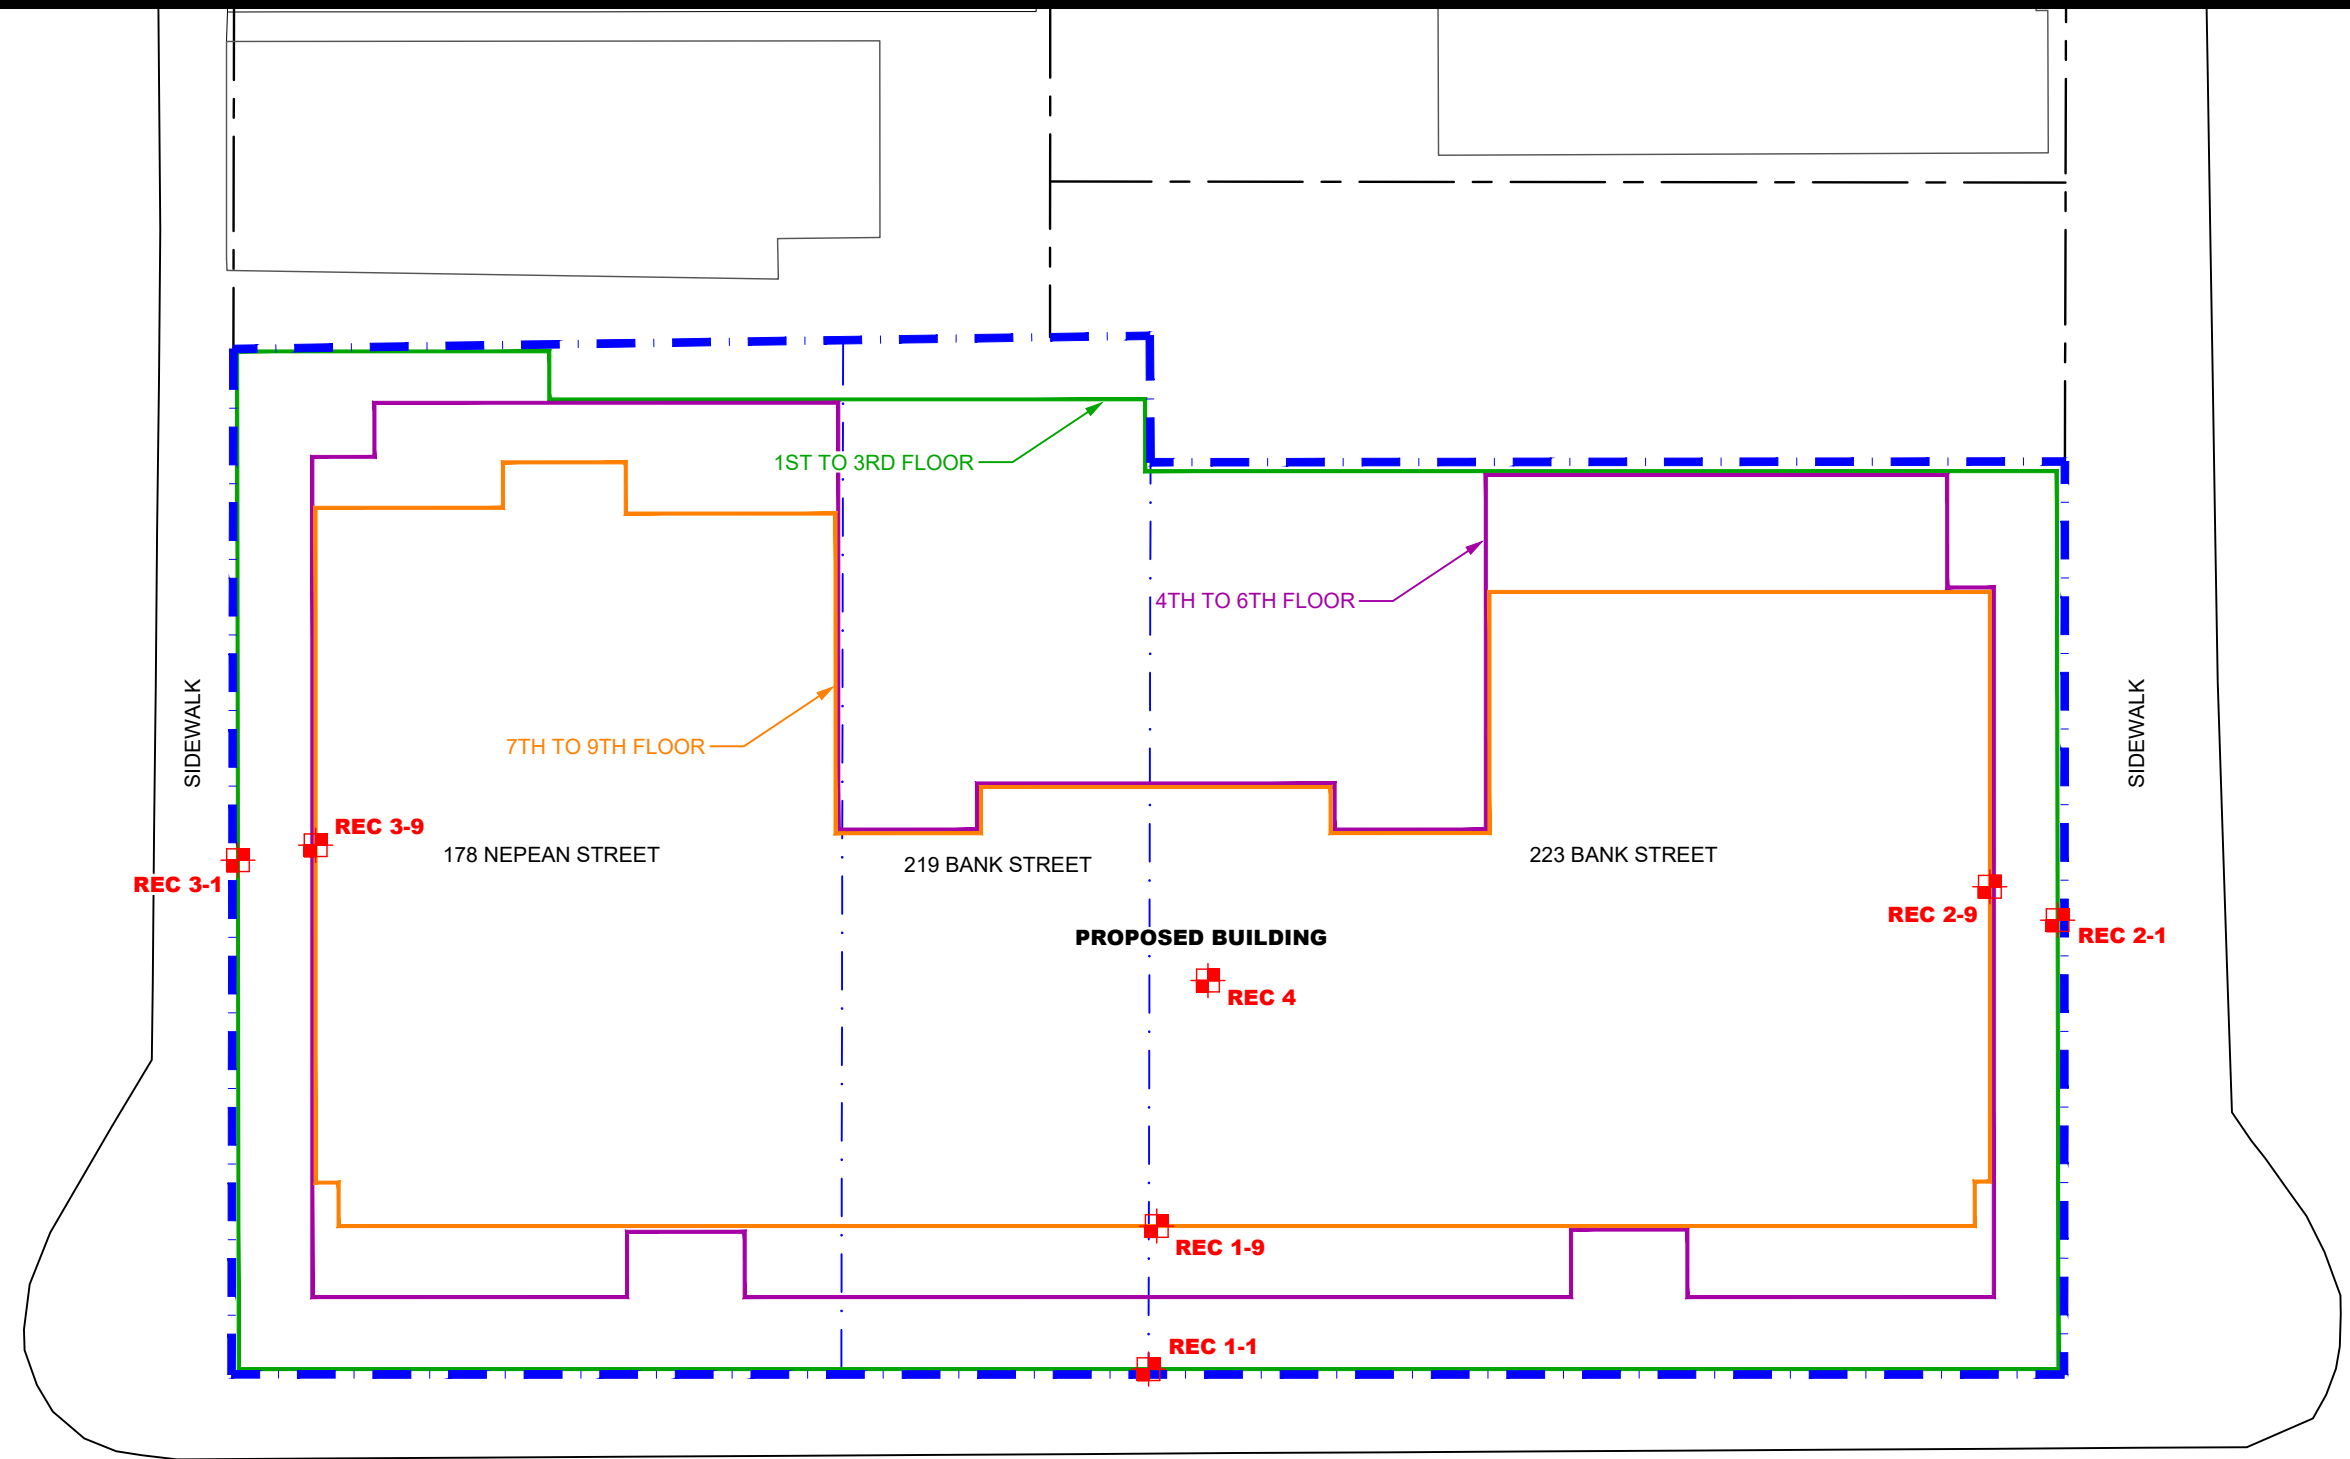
1ST TO 3RD FLOOR

4TH TO 6TH FLOOR

7TH TO 9TH FLOOR

SIDEWALK

SIDEWALK

REC 3-9

REC 3-1

178 NEPEAN STREET

219 BANK STREET

223 BANK STREET

REC 2-9

REC 2-1

PROPOSED BUILDING

REC 4

REC 1-9

REC 1-1